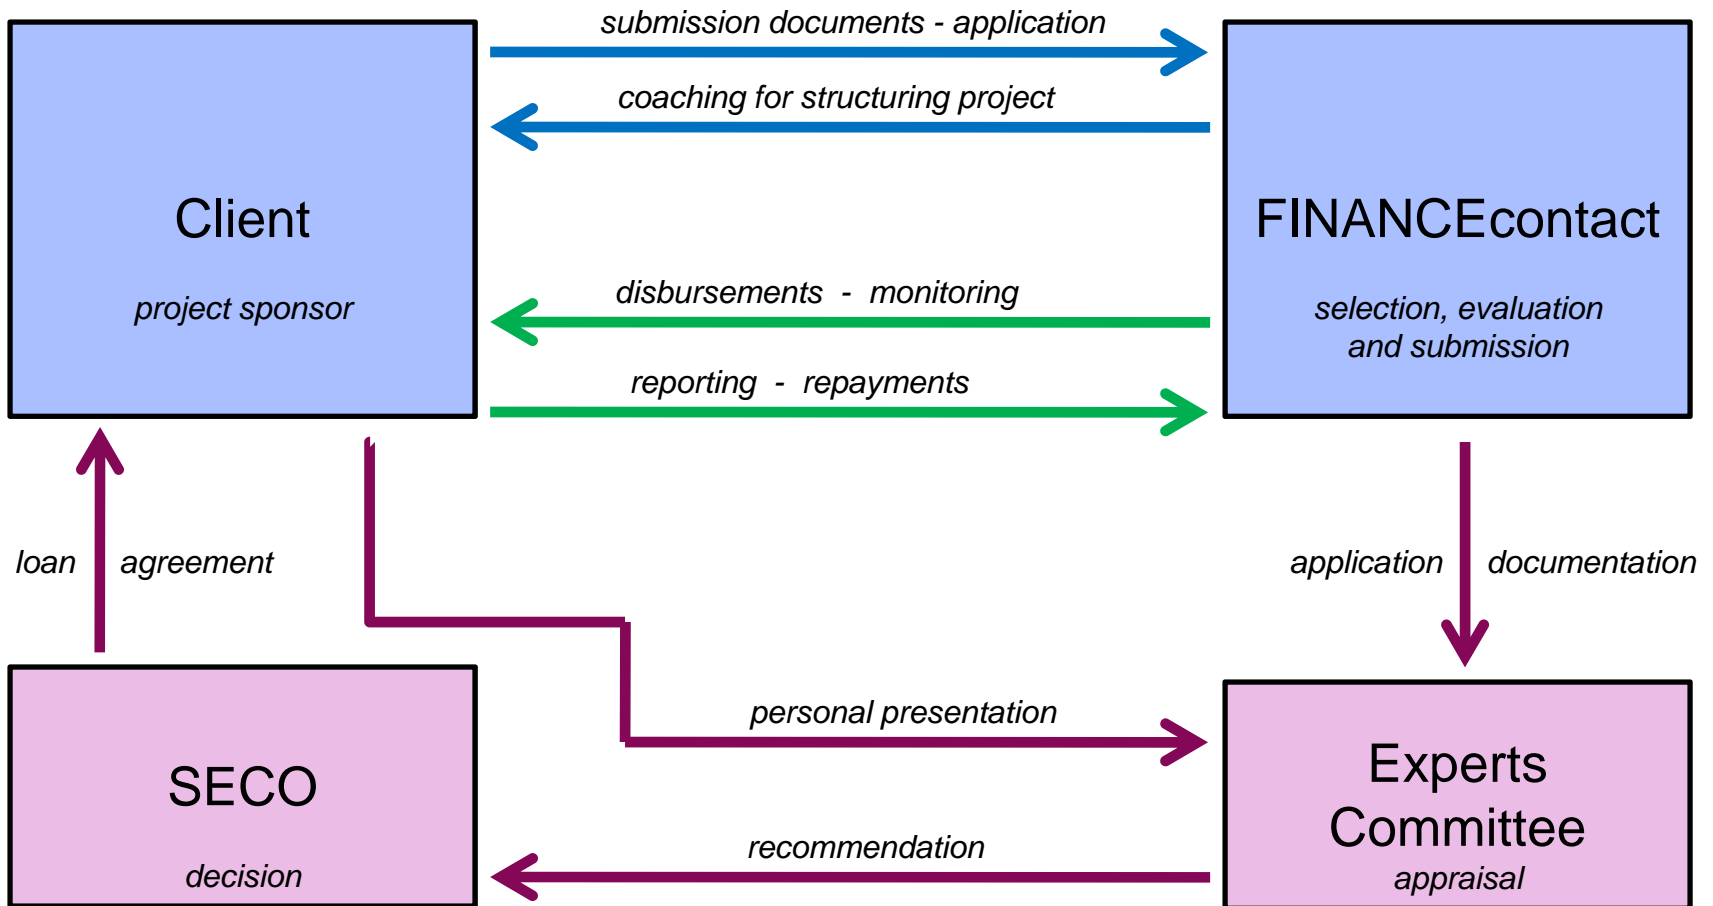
submission documents - application

coaching for structuring project

Client

project sponsor

FINANCEcontact

selection, evaluation and submission

disbursements - monitoring

reporting - repayments

loan agreement

application documentation

personal presentation

SECO

decision

Experts Committee

appraisal

recommendation